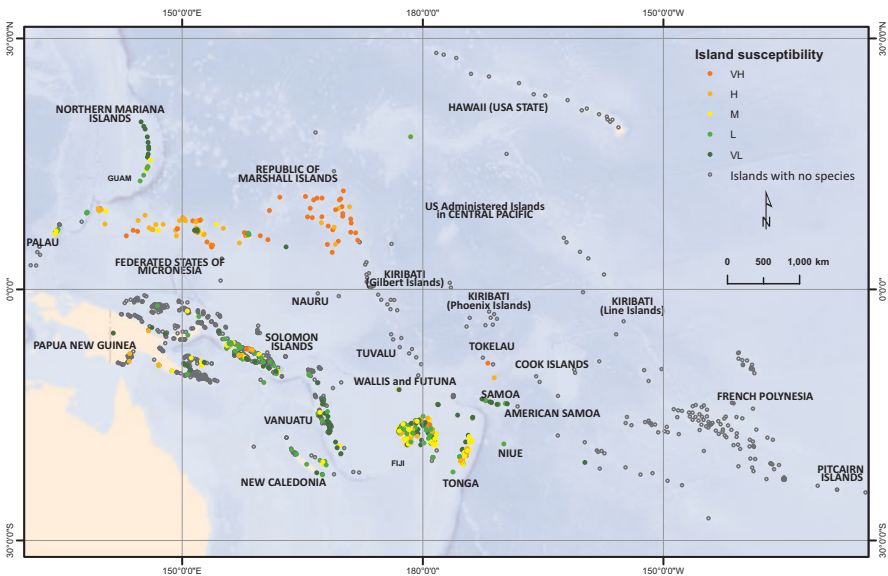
150°0'0"E
180°0'0"
150°0'0"W
30°0'0"N
30°0'0"N
Island susceptibility
VH
H
M
L
VL
Islands with no species
N
0 500 1,000 km
NORTHERN MARIANA ISLANDS
GUAM
HAWAII (USA STATE)
REPUBLIC OF MARSHALL ISLANDS
US Administered Islands in CENTRAL PACIFIC
PALAU
FEDERATED STATES OF MICRONESIA
KIRIBATI (Gilbert Islands)
0°0'0"
0°0'0"
NAURU
KIRIBATI (Phoenix Islands)
KIRIBATI (Line Islands)
PAPUA NEW GUINEA
SOLOMON ISLANDS
TUVALU
TOKELAU
COOK ISLANDS
WALLIS and FUTUNA
SAMOA
AMERICAN SAMOA
FRENCH POLYNESIA
VANUATU
FIJI
NIUE
NEW CALEDONIA
TONGA
PITCAIRN ISLANDS
30°0'0"S
30°0'0"S
150°0'0"E
180°0'0"
150°0'0"W